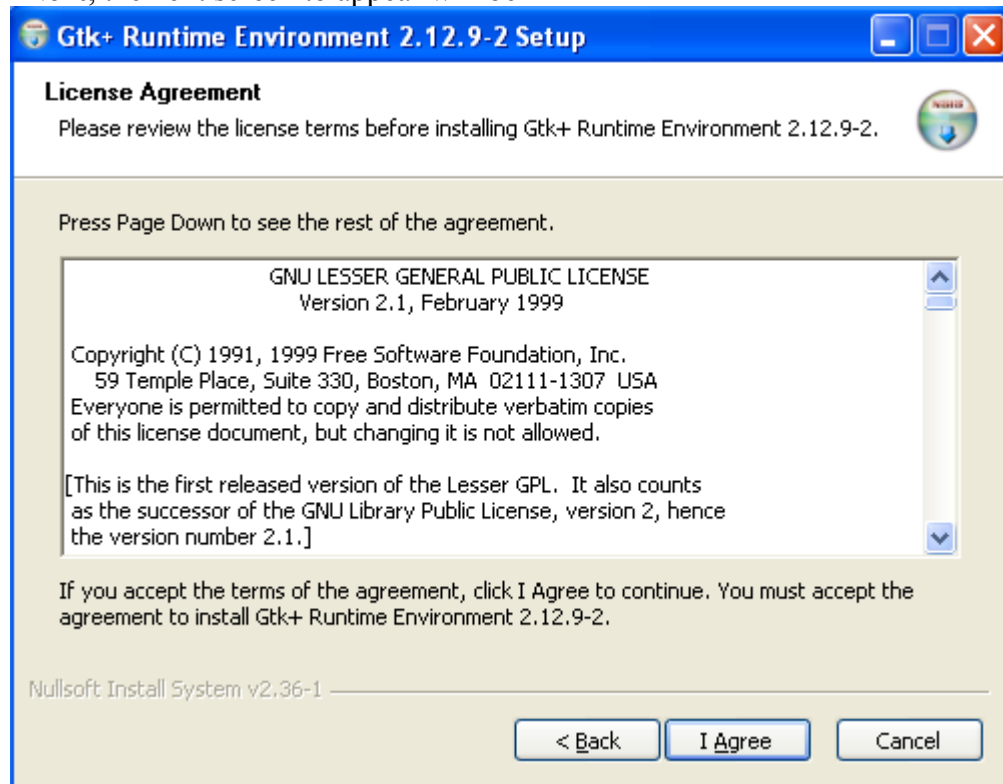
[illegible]

Gtk+ Runtime Environment 2.12.9-2 Setup

License Agreement
Please review the license terms before installing Gtk+ Runtime Environment 2.12.9-2.

Press Page Down to see the rest of the agreement.

GNU LESSER GENERAL PUBLIC LICENSE
Version 2.1, February 1999

Copyright (C) 1991, 1999 Free Software Foundation, Inc.
59 Temple Place, Suite 330, Boston, MA 02111-1307 USA
Everyone is permitted to copy and distribute verbatim copies of this license document, but changing it is not allowed.

[This is the first released version of the Lesser GPL. It also counts as the successor of the GNU Library Public License, version 2, hence the version number 2.1.]

If you accept the terms of the agreement, click I Agree to continue. You must accept the agreement to install Gtk+ Runtime Environment 2.12.9-2.

Nullsoft Install System v2.36-1

< Back
I Agree
Cancel